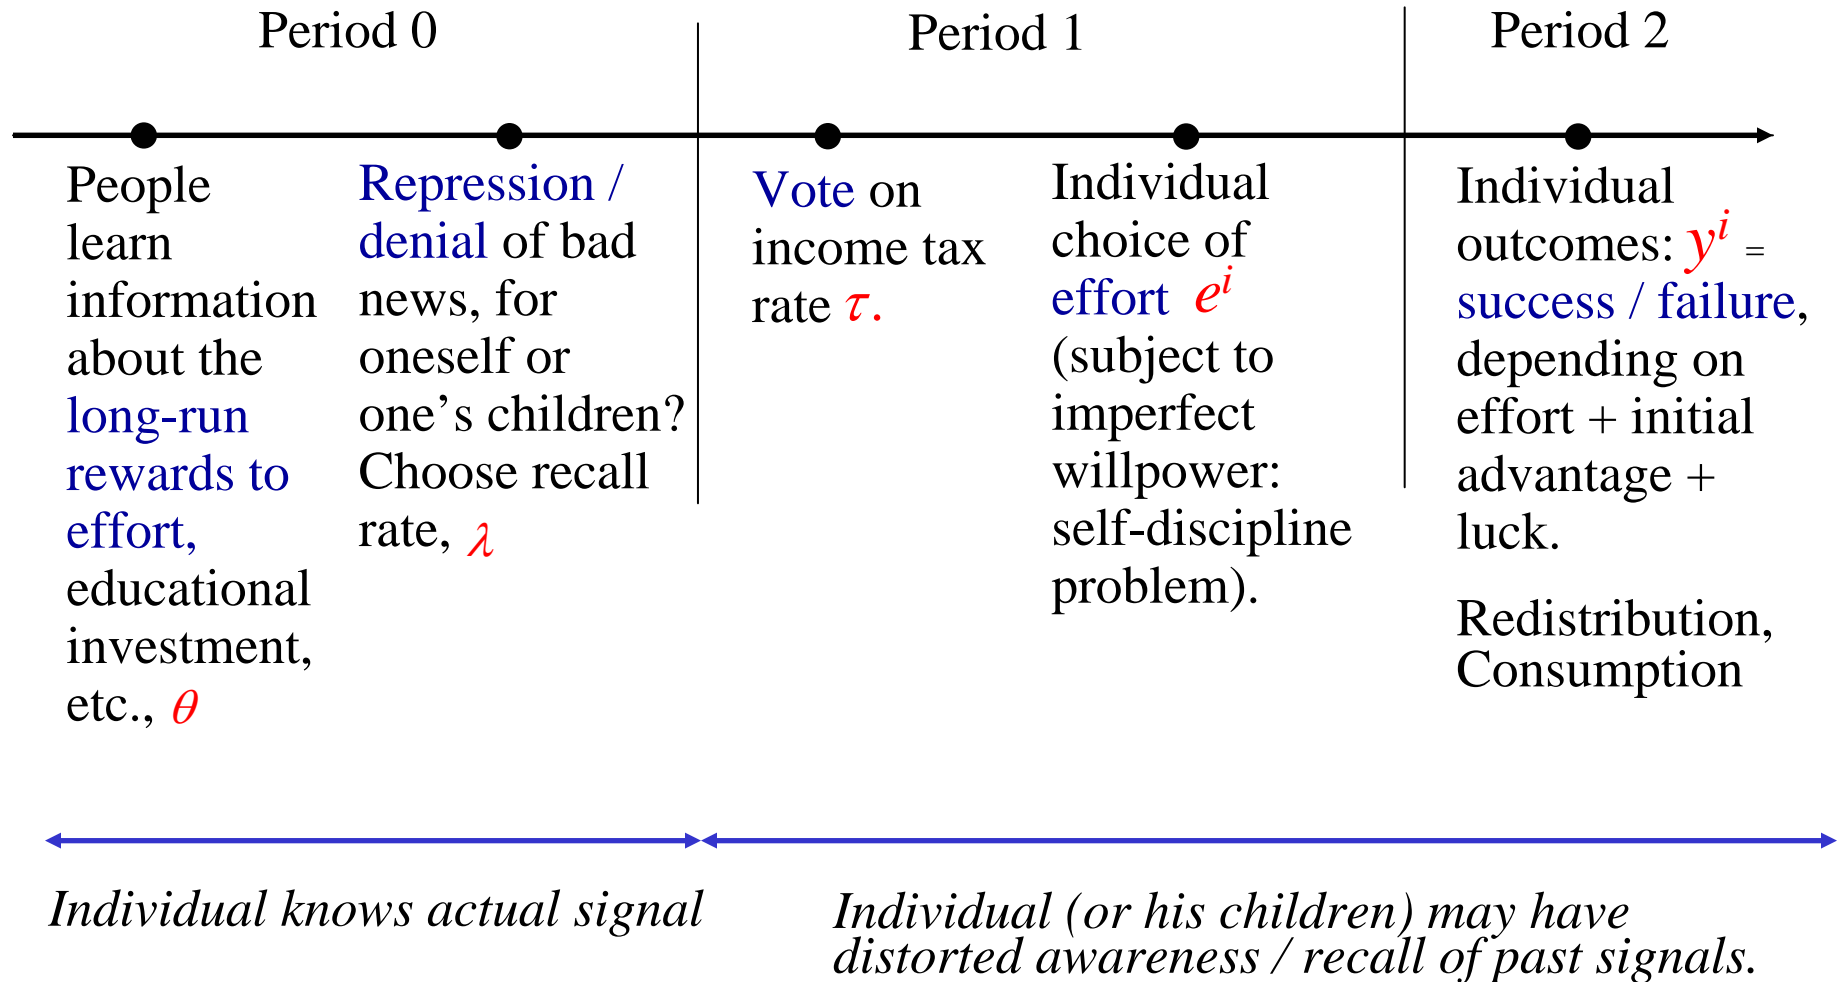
Period 0

People learn information about the long-run rewards to effort, educational investment, etc., $\theta$

Repression / denial of bad news, for oneself or one's children? Choose recall rate, $\lambda$

Period 1

Vote on income tax rate $\tau$.

Individual choice of effort $e^i$ (subject to imperfect willpower: self-discipline problem).

Period 2

Individual outcomes: $y^i$ = success / failure, depending on effort + initial advantage + luck.

Redistribution, Consumption

Individual knows actual signal

Individual (or his children) may have distorted awareness / recall of past signals.